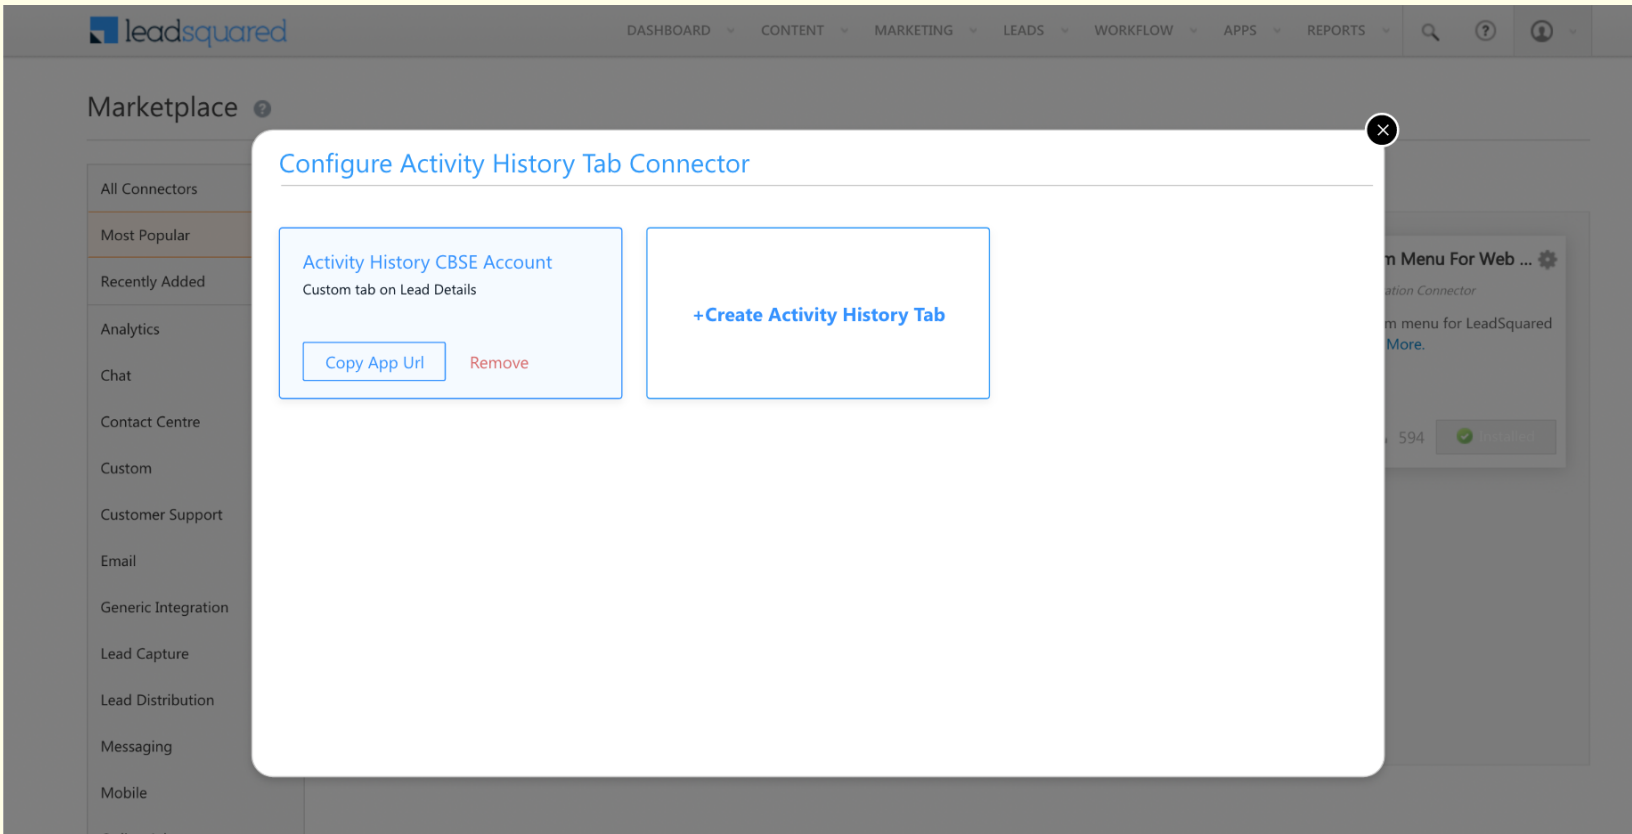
leadsquared

DASHBOARD CONTENT MARKETING LEADS WORKFLOW APPS REPORTS

Marketplace

All Connectors
Most Popular
Recently Added
Analytics
Chat
Contact Centre
Custom
Customer Support
Email
Generic Integration
Lead Capture
Lead Distribution
Messaging
Mobile

m Menu For Web ...
ation Connector
m menu for LeadSquared
More.
594
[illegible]

Configure Activity History Tab Connector

Activity History CBSE Account
Custom tab on Lead Details
Copy App Url
Remove

+Create Activity History Tab